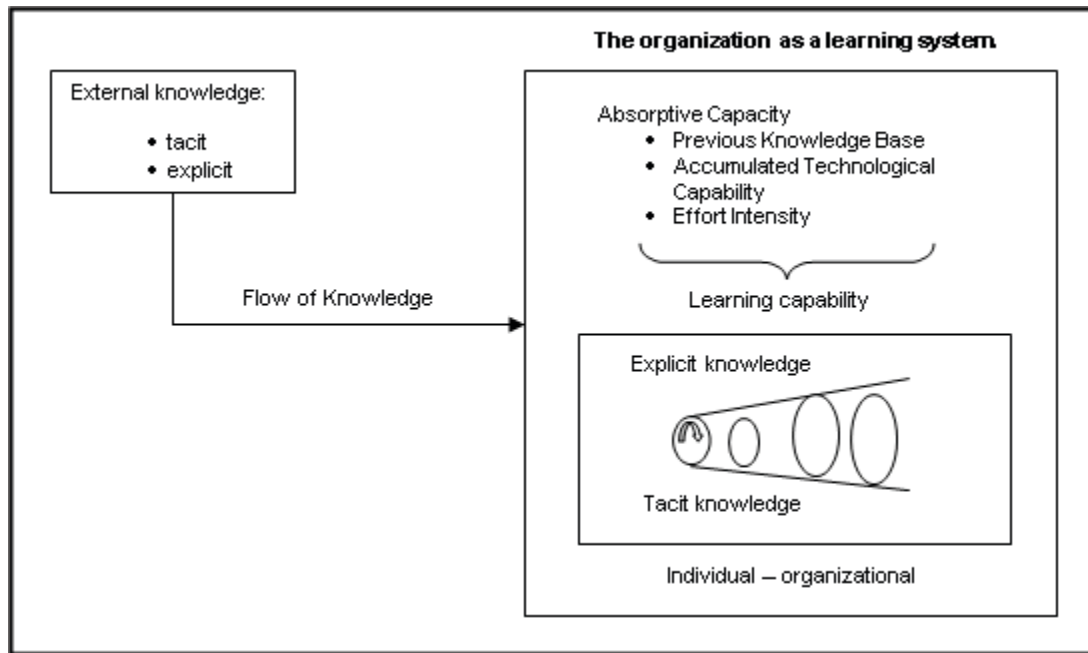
The organization as a learning system.

External knowledge:

- tacit
- explicit

Flow of Knowledge

Absorptive Capacity

- Previous Knowledge Base
- Accumulated Technological Capability
- Effort Intensity

Learning capability

Explicit knowledge

Tacit knowledge

Individual – organizational